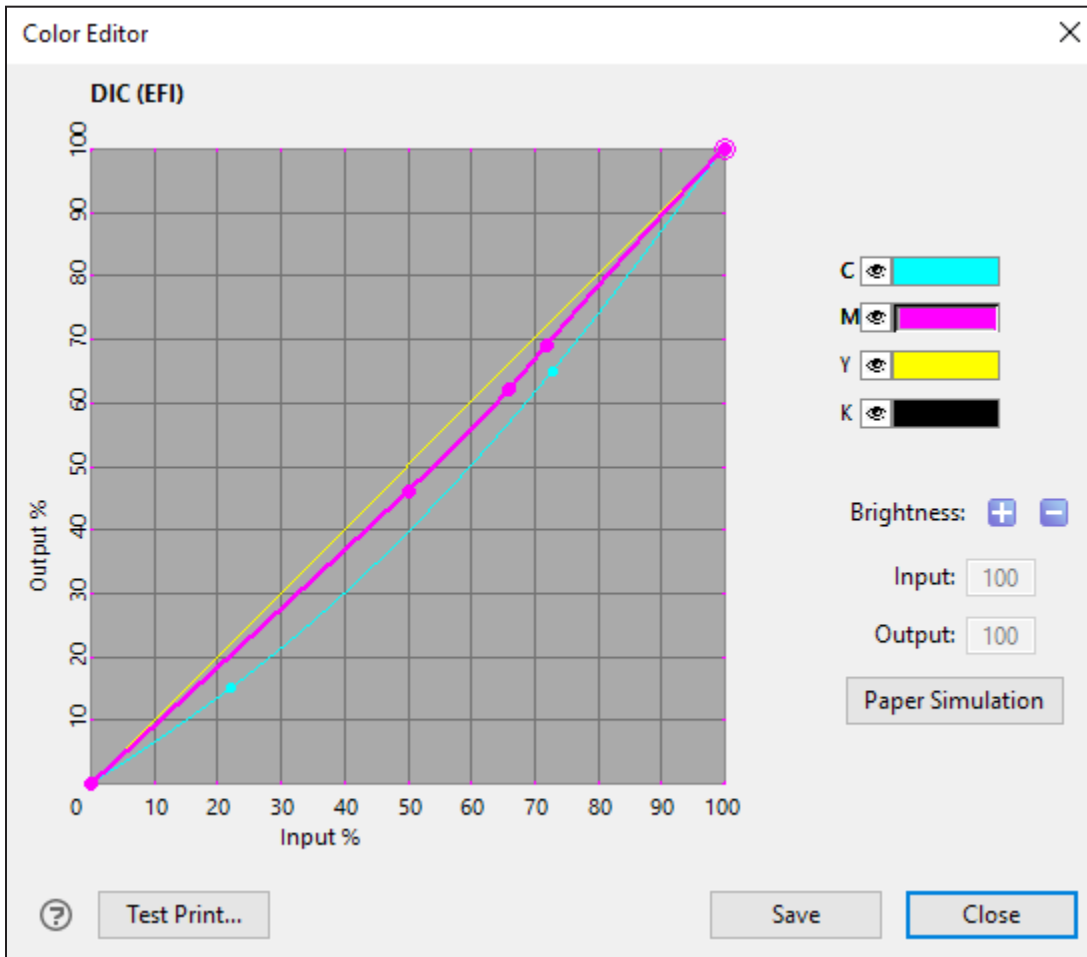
Color Editor

DIC (EFI)

100
90
80
70
60
50
40
30
20
10

Output %

0 10 20 30 40 50 60 70 80 90 100

Input %

C
M
Y
K

Brightness:

Input: 100

Output: 100

Paper Simulation

Test Print...

Save

Close